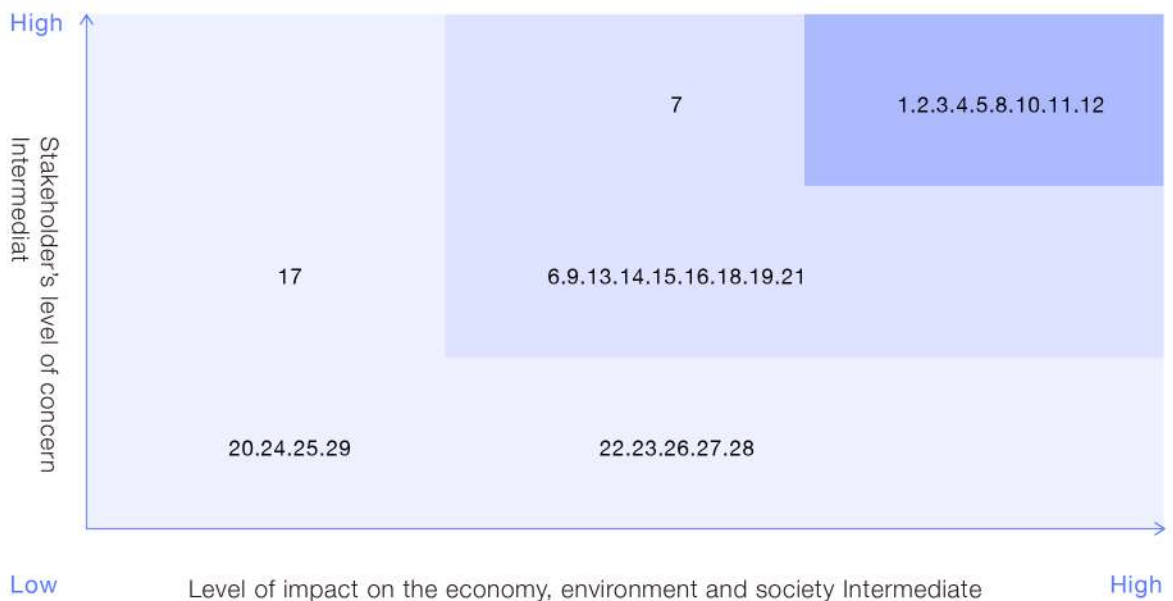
High

Stakeholder's level of concern Intermediat

7

1.2.3.4.5.8.10.11.12

17

6.9.13.14.15.16.18.19.21

20.24.25.29

22.23.26.27.28

Low

Level of impact on the economy, environment and society Intermediate

High